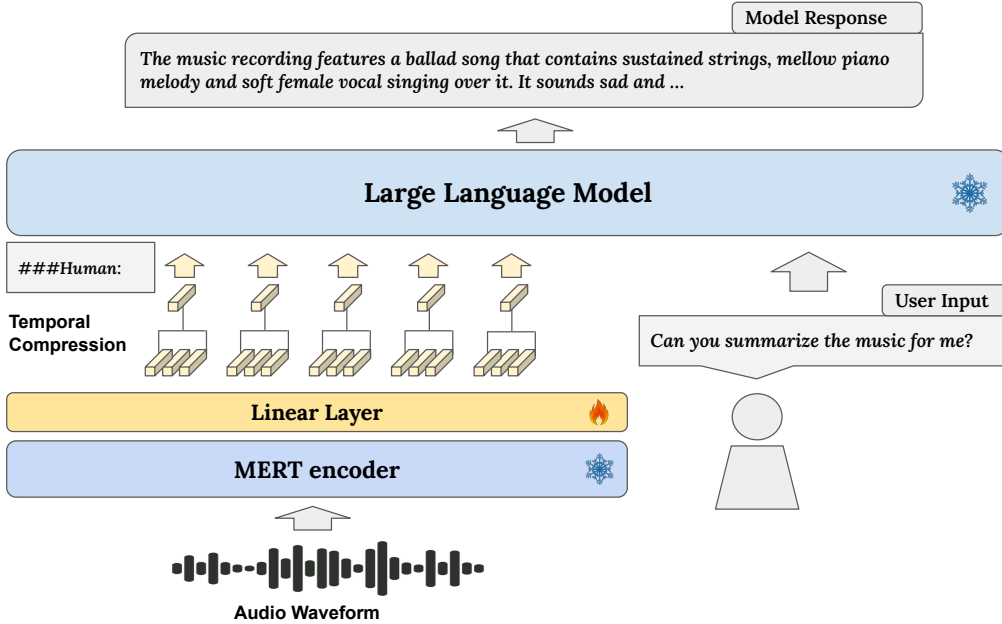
Model Response

The music recording features a ballad song that contains sustained strings, mellow piano melody and soft female vocal singing over it. It sounds sad and ...

Large Language Model

###Human:

Temporal Compression

User Input

Can you summarize the music for me?

Linear Layer

MERT encoder

Audio Waveform